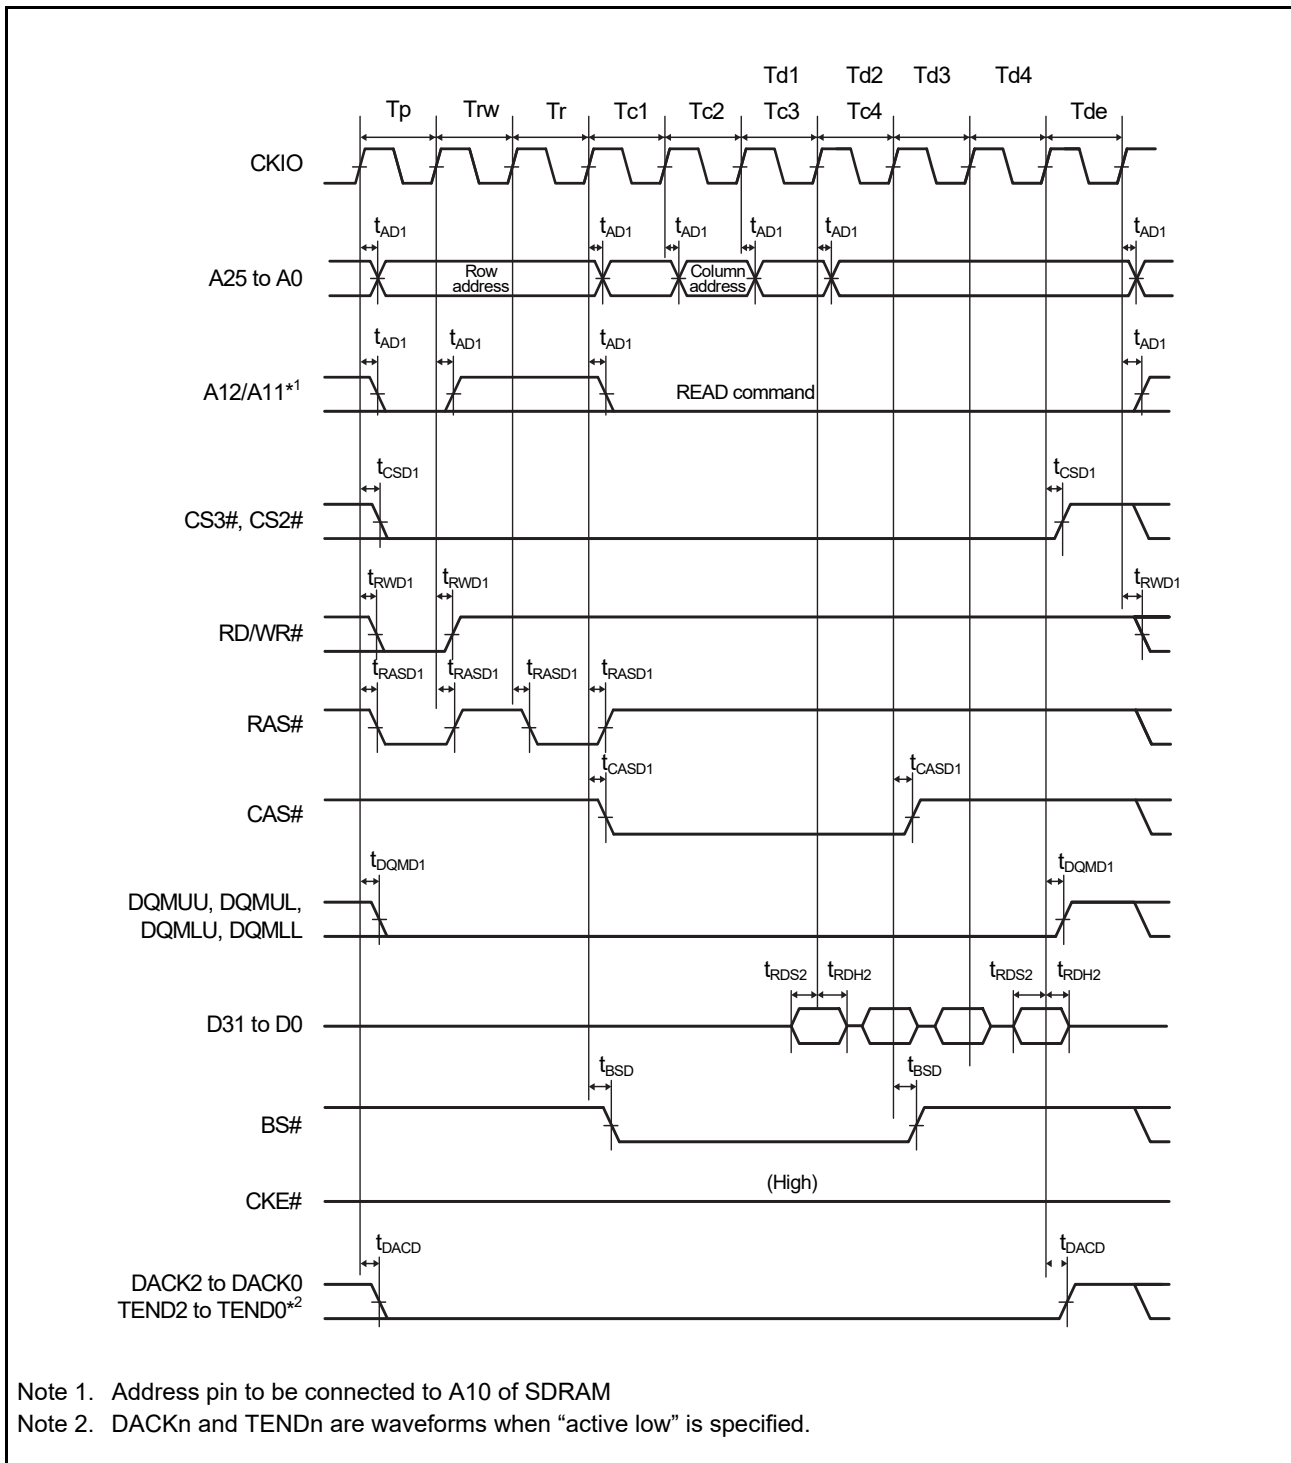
Td1 Td2 Td3 Td4

Tp Trw Tr Tc1 Tc2 Tc3 Tc4 Tde

CKIO

$t_{AD1}$ $t_{AD1}$ $t_{AD1}$ $t_{AD1}$ $t_{AD1}$ $t_{AD1}$

A25 to A0

Row address

Column address

$t_{AD1}$ $t_{AD1}$ $t_{AD1}$ $t_{AD1}$

A12/A11*$^1$

READ command

$t_{CSD1}$ $t_{CSD1}$

CS3#, CS2#

$t_{RWD1}$ $t_{RWD1}$ $t_{RWD1}$

RD/WR#

$t_{RASD1}$ $t_{RASD1}$ $t_{RASD1}$ $t_{RASD1}$

RAS#

$t_{CASD1}$ $t_{CASD1}$

CAS#

$t_{DQMD1}$ $t_{DQMD1}$

DQMUU, DQMUL, DQMLU, DQMLL

$t_{RDS2}$ $t_{RDH2}$ $t_{RDS2}$ $t_{RDH2}$

D31 to D0

$t_{BSD}$ $t_{BSD}$

BS#

(High)

CKE#

$t_{DACD}$ $t_{DACD}$

DACK2 to DACK0
TEND2 to TEND0*$^2$

Note 1. Address pin to be connected to A10 of SDRAM
Note 2. DACKn and TENDn are waveforms when “active low” is specified.